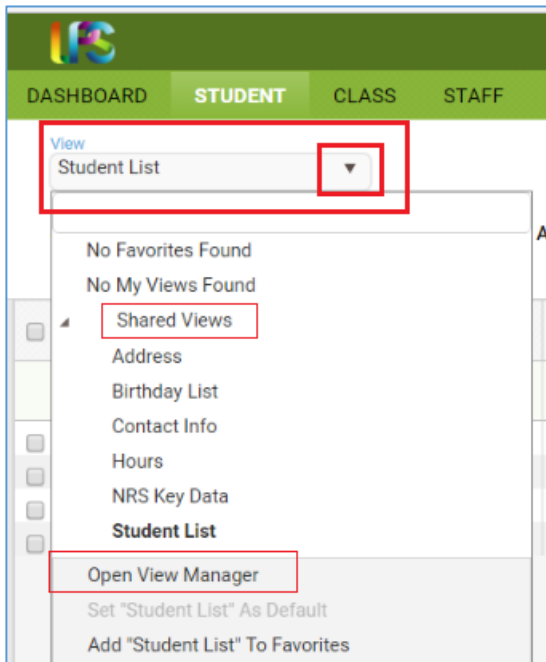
LACES

DASHBOARD STUDENT CLASS STAFF

View
Student List

No Favorites Found
No My Views Found
Shared Views
Address
Birthday List
Contact Info
Hours
NRS Key Data
Student List
Open View Manager
Set "Student List" As Default
Add "Student List" To Favorites